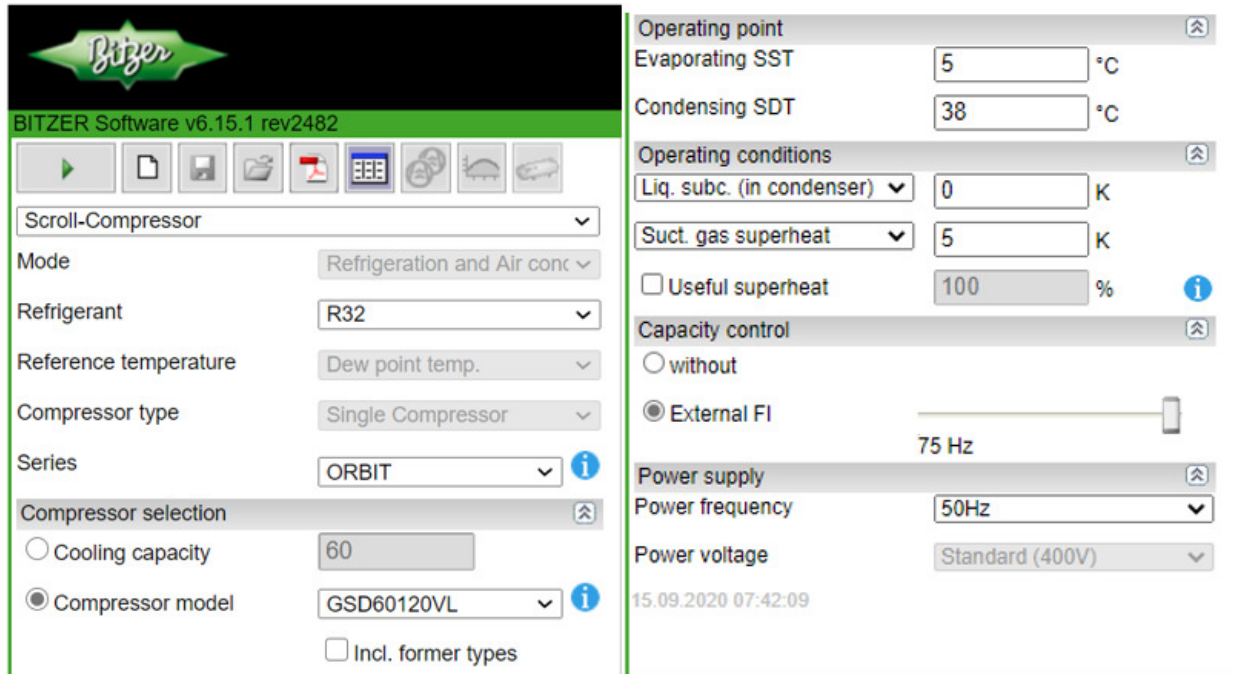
Bitzer

BITZER Software v6.15.1 rev2482

Scroll-Compressor

Mode Refrigeration and Air conc

Refrigerant R32

Reference temperature Dew point temp.

Compressor type Single Compressor

Series ORBIT

Compressor selection

Cooling capacity 60

Compressor model GSD60120VL

Incl. former types

Operating point

Evaporating SST 5 °C

Condensing SDT 38 °C

Operating conditions

Liq. subc. (in condenser) 0 K

Suct. gas superheat 5 K

Useful superheat 100 %

Capacity control

without

External FI

75 Hz

Power supply

Power frequency 50Hz

Power voltage Standard (400V)

15.09.2020 07:42:09